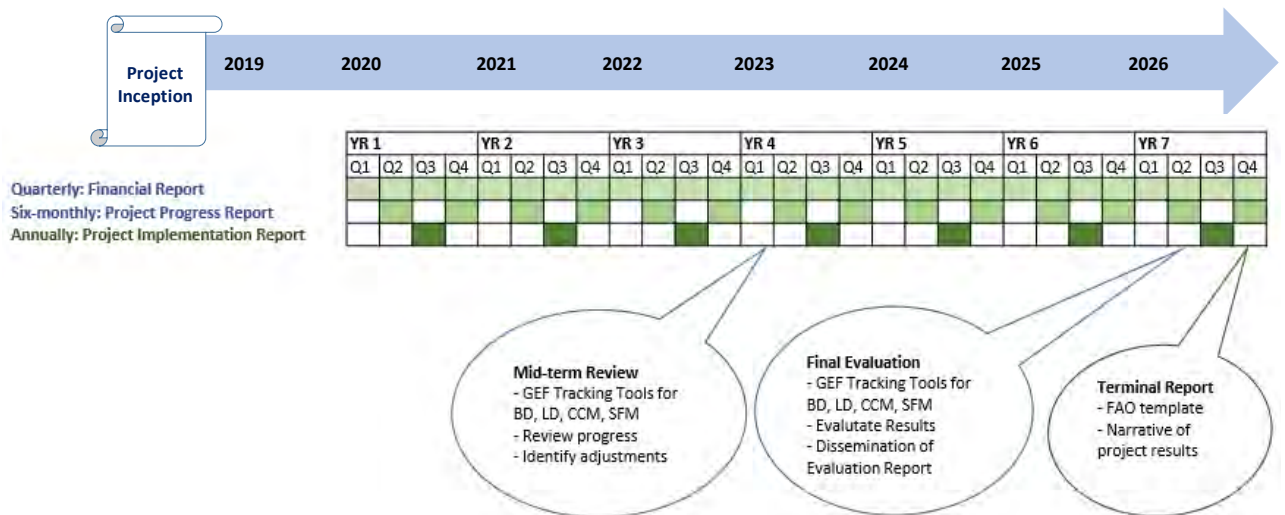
Project Inception

2019 2020 2021 2022 2023 2024 2025 2026

| YR 1 | | | | YR 2 | | | | YR 3 | | | | YR 4 | | | | YR 5 | | | | YR 6 | | | | YR 7 | | | |
|---|---|---|---|---|---|---|---|---|---|---|---|---|---|---|---|---|---|---|---|---|---|---|---|---|---|---|---|
| Q1 | Q2 | Q3 | Q4 | Q1 | Q2 | Q3 | Q4 | Q1 | Q2 | Q3 | Q4 | Q1 | Q2 | Q3 | Q4 | Q1 | Q2 | Q3 | Q4 | Q1 | Q2 | Q3 | Q4 | Q1 | Q2 | Q3 | Q4 |

Quarterly: Financial Report
Six-monthly: Project Progress Report
Annually: Project Implementation Report

Mid-term Review
- GEF Tracking Tools for BD, LD, CCM, SFM
- Review progress
- Identify adjustments

Final Evaluation
- GEF Tracking Tools for BD, LD, CCM, SFM
- Evalutate Results
- Dissemination of Evaluation Report

Terminal Report
- FAO template
- Narrative of project results